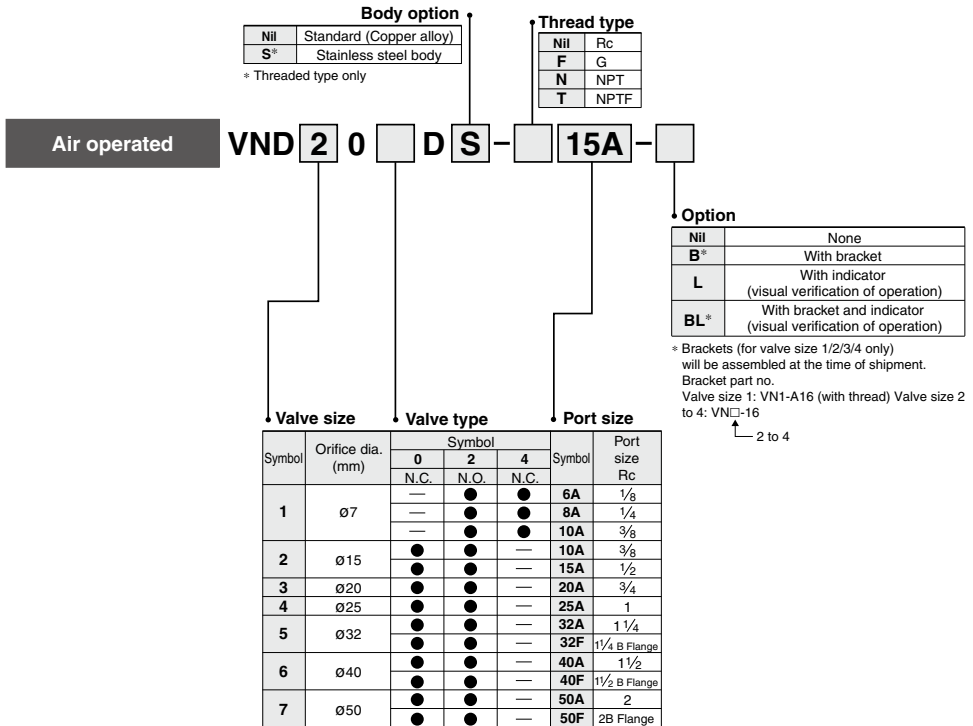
Body option

| Nil | Standard (Copper alloy) |
|---|---|
| S* | Stainless steel body |

* Threaded type only

Thread type

| Nil | Rc |
|---|---|
| F | G |
| N | NPT |
| T | NPTF |

Air operated

VND 2 0 D S – 15A –

Option

| Nil | None |
|---|---|
| B* | With bracket |
| L | With indicator (visual verification of operation) |
| BL* | With bracket and indicator (visual verification of operation) |

* Brackets (for valve size 1/2/3/4 only) will be assembled at the time of shipment. Bracket part no. Valve size 1: VN1-A16 (with thread) Valve size 2 to 4: VN□-16

2 to 4

Valve size

Valve type

Port size

| Symbol | Orifice dia. (mm) | Symbol 0 N.C. | Symbol 2 N.O. | Symbol 4 N.C. | Symbol | Port size Rc |
|---|---|---|---|---|---|---|
| 1 | ø7 | — | ● | ● | 6A | $\frac{1}{8}$ |
| | | — | ● | ● | 8A | $\frac{1}{4}$ |
| | | — | ● | ● | 10A | $\frac{3}{8}$ |
| 2 | ø15 | ● | ● | — | 10A | $\frac{3}{8}$ |
| | | ● | ● | — | 15A | $\frac{1}{2}$ |
| 3 | ø20 | ● | ● | — | 20A | $\frac{3}{4}$ |
| 4 | ø25 | ● | ● | — | 25A | 1 |
| 5 | ø32 | ● | ● | — | 32A | $1\frac{1}{4}$ |
| | | ● | ● | — | 32F | $1\frac{1}{4}$ B Flange |
| 6 | ø40 | ● | ● | — | 40A | $1\frac{1}{2}$ |
| | | ● | ● | — | 40F | $1\frac{1}{2}$ B Flange |
| 7 | ø50 | ● | ● | — | 50A | 2 |
| | | ● | ● | — | 50F | 2B Flange |